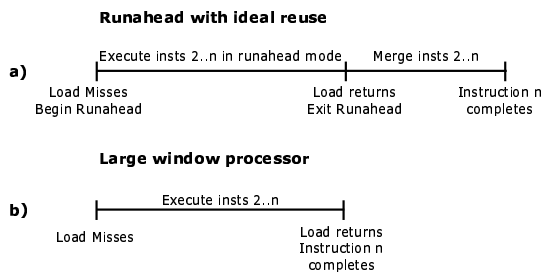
Runahead with ideal reuse

a)

Execute insts 2..n in runahead mode

Merge insts 2..n

Load Misses
Begin Runahead

Load returns
Exit Runahead

Instruction n
completes

Large window processor

b)

Execute insts 2..n

Load Misses

Load returns
Instruction n
completes